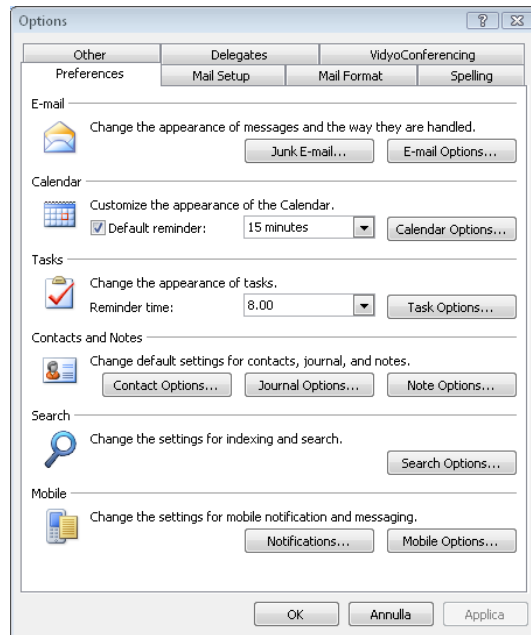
Options

?

Other | Delegates | VidyoConferencing
Preferences | Mail Setup | Mail Format | Spelling

E-mail

Change the appearance of messages and the way they are handled.

Junk E-mail...

E-mail Options...

Calendar

Customize the appearance of the Calendar.

Default reminder: 15 minutes

Calendar Options...

Tasks

Change the appearance of tasks.

Reminder time: 8.00

Task Options...

Contacts and Notes

Change default settings for contacts, journal, and notes.

Contact Options...

Journal Options...

Note Options...

Search

Change the settings for indexing and search.

Search Options...

Mobile

Change the settings for mobile notification and messaging.

Notifications...

Mobile Options...

OK

Annulla

Applica